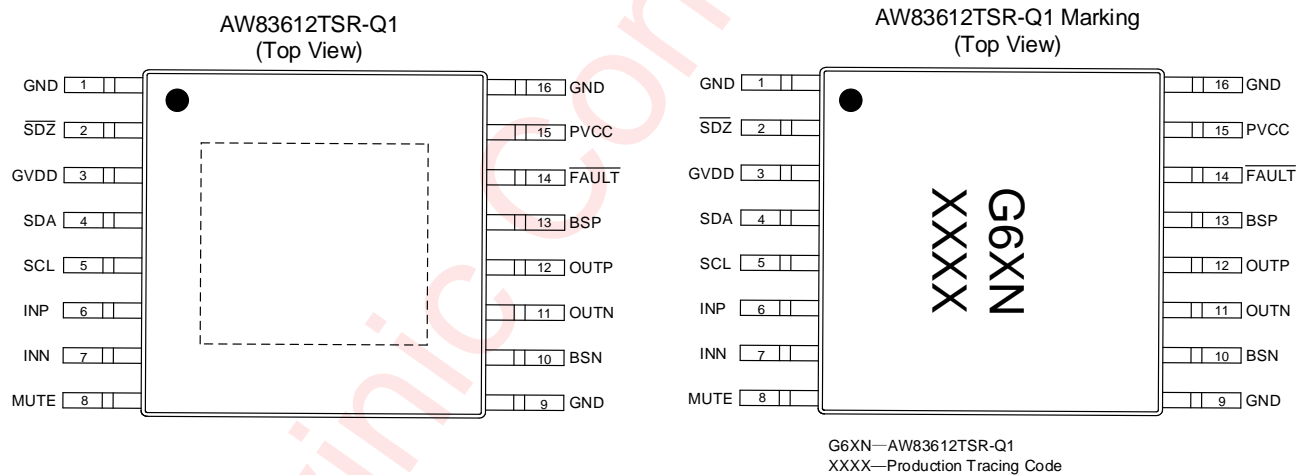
AW83612TSR-Q1
(Top View)

GND 1
$\overline{SDZ}$ 2
GVDD 3
SDA 4
SCL 5
INP 6
INN 7
MUTE 8

16 GND
15 PVCC
14 $\overline{FAULT}$
13 BSP
12 OUTP
11 OUTN
10 BSN
9 GND

AW83612TSR-Q1 Marking
(Top View)

GND 1
$\overline{SDZ}$ 2
GVDD 3
SDA 4
SCL 5
INP 6
INN 7
MUTE 8

G6XN
XXXX

16 GND
15 PVCC
14 $\overline{FAULT}$
13 BSP
12 OUTP
11 OUTN
10 BSN
9 GND

G6XN—AW83612TSR-Q1
XXXX—Production Tracing Code